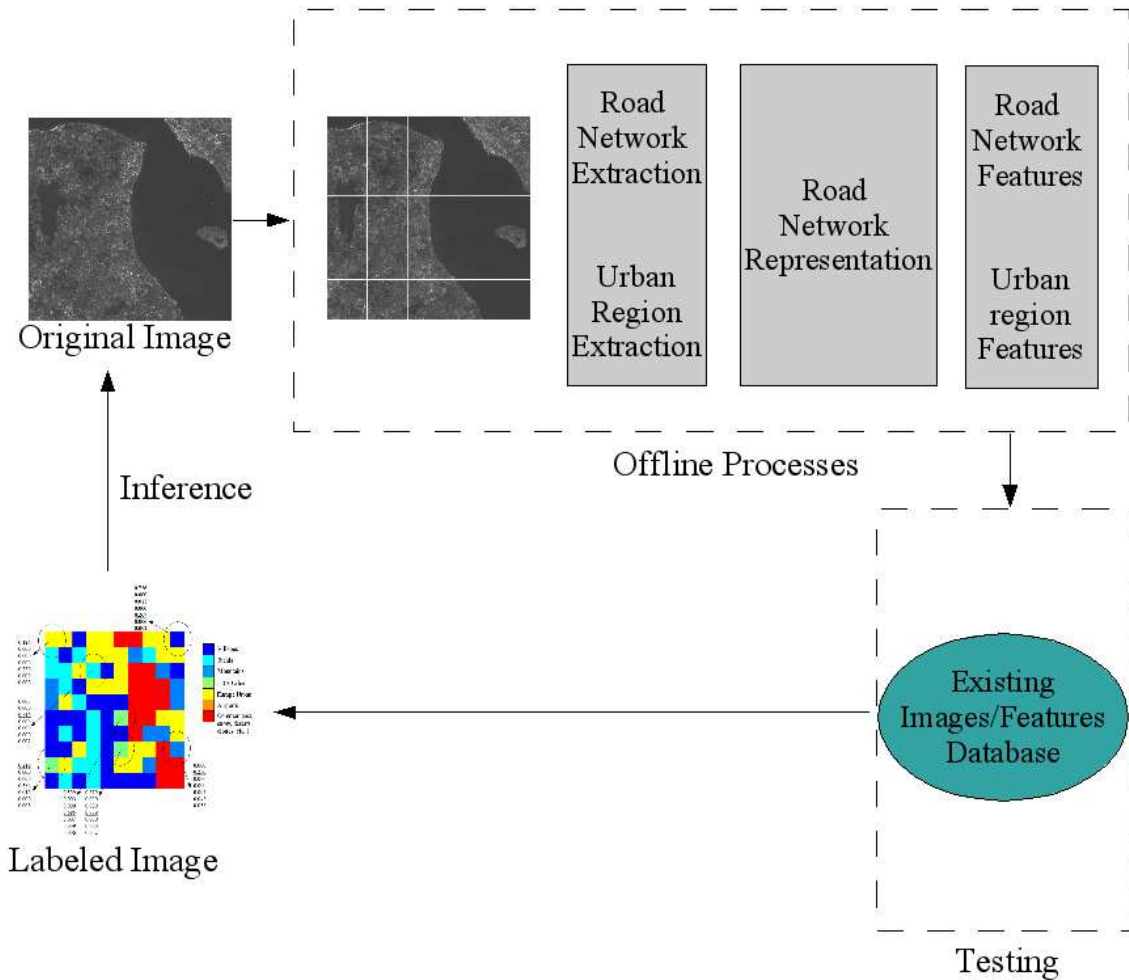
Original Image

Road Network Extraction

Urban Region Extraction

Road Network Representation

Road Network Features

Urban region Features

Offline Processes

Inference

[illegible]

Labeled Image

Existing Images/Features Database

Testing